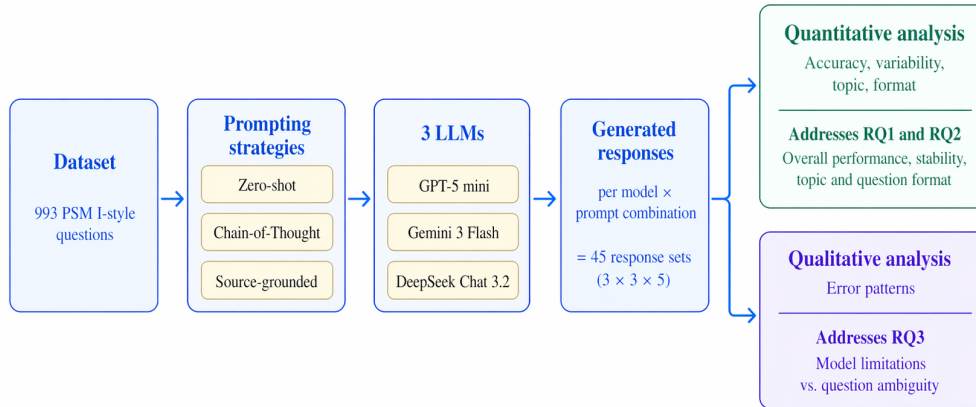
Dataset

993 PSM I-style questions

Prompting strategies

Zero-shot

Chain-of-Thought

Source-grounded

3 LLMs

GPT-5 mini

Gemini 3 Flash

DeepSeek Chat 3.2

Generated responses

per model × prompt combination

= 45 response sets (3 × 3 × 5)

Quantitative analysis

Accuracy, variability, topic, format

Addresses RQ1 and RQ2

Overall performance, stability, topic and question format

Qualitative analysis

Error patterns

Addresses RQ3

Model limitations vs. question ambiguity